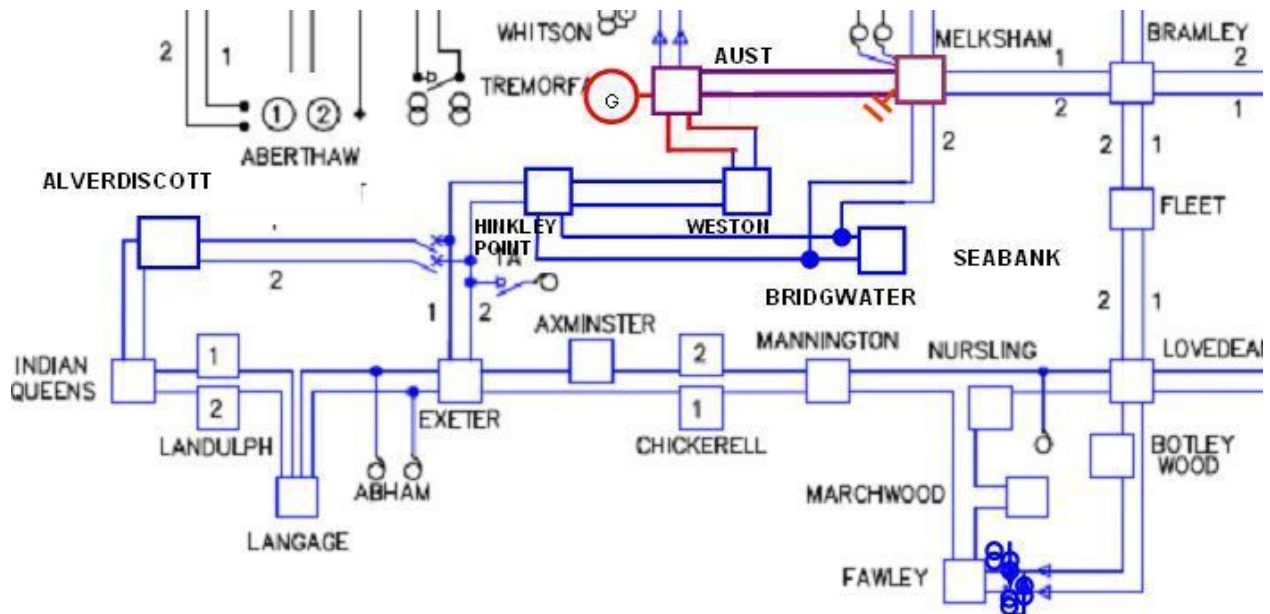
2
1
WHITSON
AUST
MELKSHAM
BRAMLEY
1
2
TREMORFA
G
2
1
ABERTHAW
2
2
1
ALVERDISCOTT
FLEET
HINKLEY POINT
WESTON
1A
2
SEABANK
BRIDGWATER
1
2
2
1
AXMINSTER
MANNINGTON
NURSLING
LOVEDEAN
INDIAN QUEENS
1
2
2
1
EXETER
LANDULPH
CHICKERELL
BOTLEY WOOD
ABHAM
MARCHWOOD
LANGAGE
FAWLEY